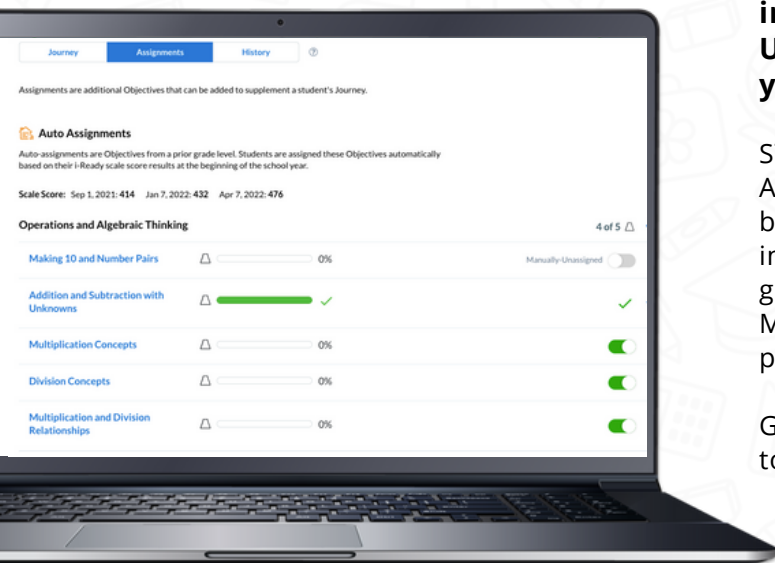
Journey Assignments History

Assignments are additional Objectives that can be added to supplement a student's Journey.

Auto Assignments

Auto-assignments are Objectives from a prior grade level. Students are assigned these Objectives automatically based on their i-Ready scale score results at the beginning of the school year.

Scale Score: Sep 1, 2021: 414 Jan 7, 2022: 432 Apr 7, 2022: 476

Operations and Algebraic Thinking 4 of 5

Making 10 and Number Pairs 0% Manually-Unassigned

Addition and Subtraction with Unknowns

Multiplication Concepts 0%

Division Concepts 0%

Multiplication and Division Relationships 0%

i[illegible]
U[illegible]
y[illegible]

S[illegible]
A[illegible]
b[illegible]
i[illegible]
g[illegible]
M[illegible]
p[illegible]

G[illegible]
t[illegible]